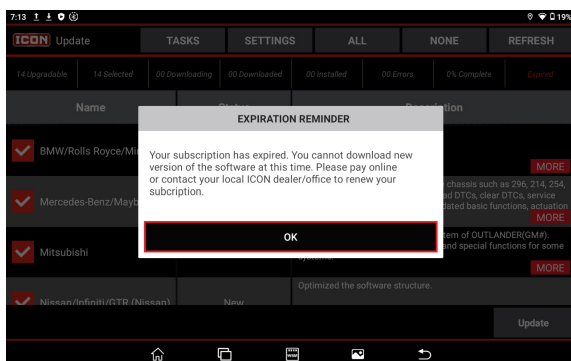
7:13

19%

ICON Update

TASKS SETTINGS ALL NONE REFRESH

14 Upgradable 14 Selected 00 Downloading 00 Downloaded 00 Installed 00 Errors 0% Complete Expired

Name Status Description

BMW/Rolls Royce/Mi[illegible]

MORE

Mercedes-Benz/Mayb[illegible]

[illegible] chassis such as 296, 214, 254, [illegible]ad DTCs, clear DTCs, service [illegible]dated basic functions, actuation

MORE

Mitsubishi

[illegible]tem of OUTLANDER(GM#), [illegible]and special functions for some systems.

MORE

Nissan/Infiniti/GTR (Nissan) New Optimized the software structure.

Update

EXPIRATION REMINDER

Your subscription has expired. You cannot download new version of the software at this time. Please pay online or contact your local ICON dealer/office to renew your subcription.

OK